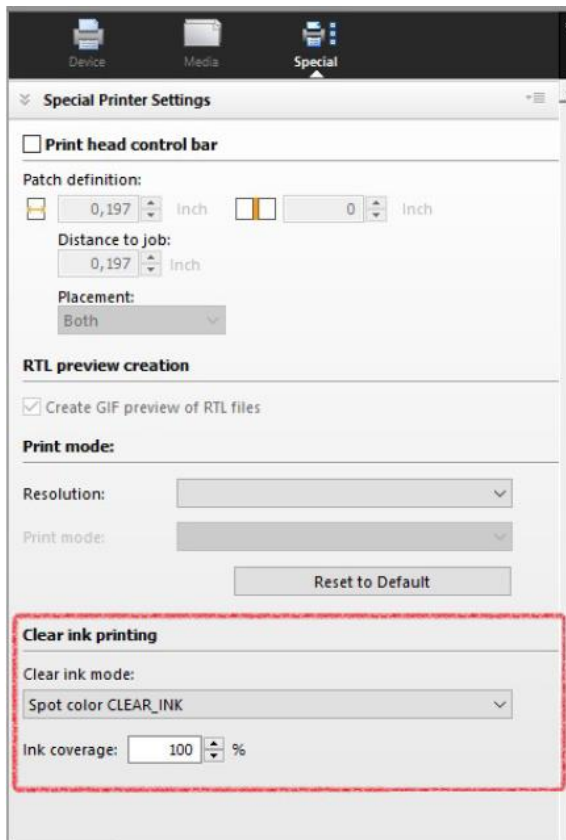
Device Media Special

Special Printer Settings

Print head control bar

Patch definition:

0,197 Inch 0 Inch

Distance to job:

0,197 Inch

Placement:

Both

RTL preview creation

Create GIF preview of RTL files

Print mode:

Resolution:

Print mode:

Reset to Default

Clear ink printing

Clear ink mode:

Spot color CLEAR_INK

Ink coverage: 100 %